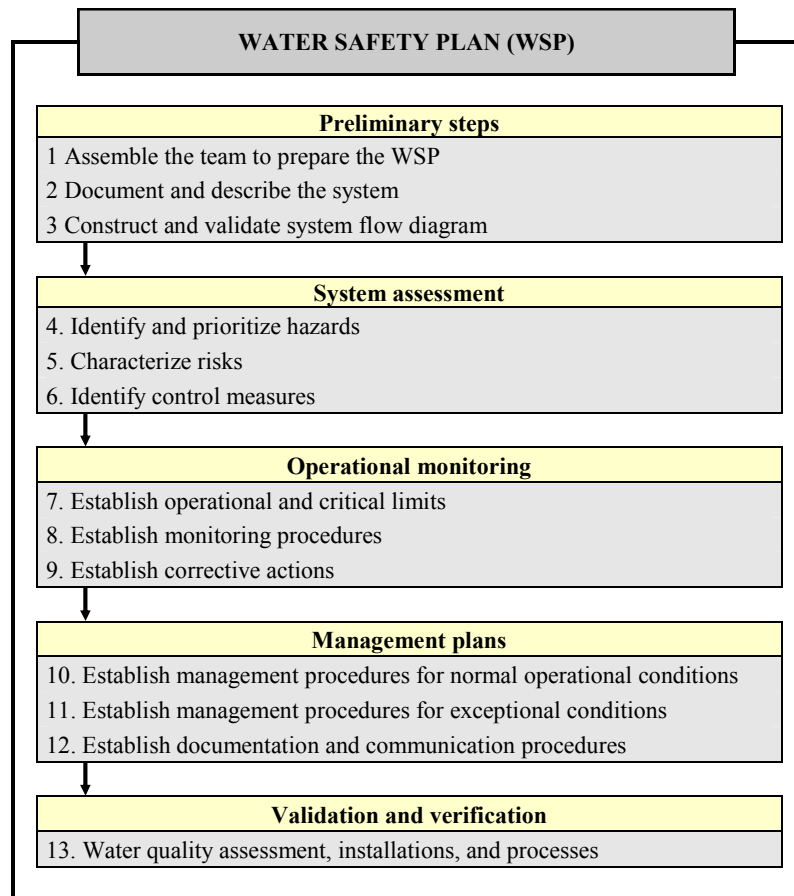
WATER SAFETY PLAN (WSP)

Preliminary steps
1 Assemble the team to prepare the WSP
2 Document and describe the system
3 Construct and validate system flow diagram

System assessment
4. Identify and prioritize hazards
5. Characterize risks
6. Identify control measures

Operational monitoring
7. Establish operational and critical limits
8. Establish monitoring procedures
9. Establish corrective actions

Management plans
10. Establish management procedures for normal operational conditions
11. Establish management procedures for exceptional conditions
12. Establish documentation and communication procedures

Validation and verification
13. Water quality assessment, installations, and processes